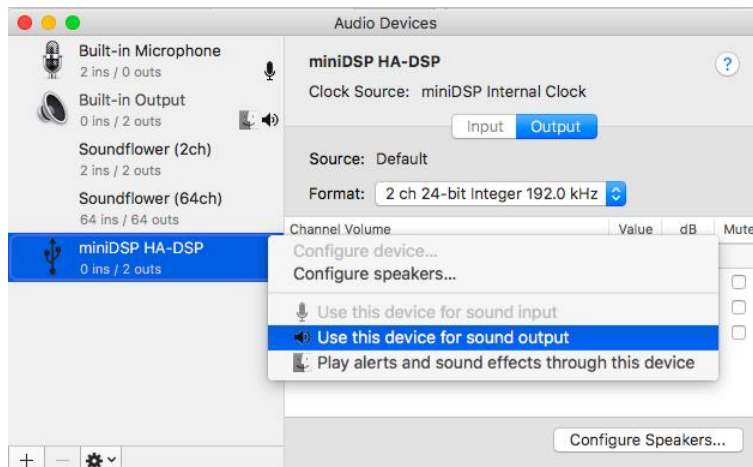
Audio Devices

Built-in Microphone
2 ins / 0 outs

Built-in Output
0 ins / 2 outs

Soundflower (2ch)
2 ins / 2 outs

Soundflower (64ch)
64 ins / 64 outs

miniDSP HA-DSP
0 ins / 2 outs

miniDSP HA-DSP

?

Clock Source: miniDSP Internal Clock

Input Output

Source: Default

Format: 2 ch 24-bit Integer 192.0 kHz

Channel Volume Value dB Mute

Configure device...
Configure speakers...

Use this device for sound input
Use this device for sound output
Play alerts and sound effects through this device

Configure Speakers...

+ −